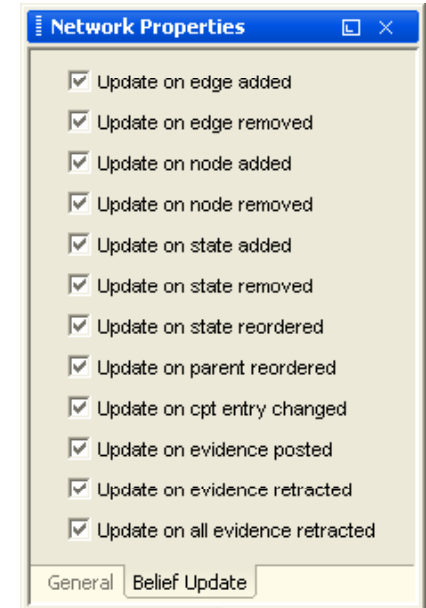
Network Properties

Update on edge added
Update on edge removed
Update on node added
Update on node removed
Update on state added
Update on state removed
Update on state reordered
Update on parent reordered
Update on cpt entry changed
Update on evidence posted
Update on evidence retracted
Update on all evidence retracted

General | Belief Update